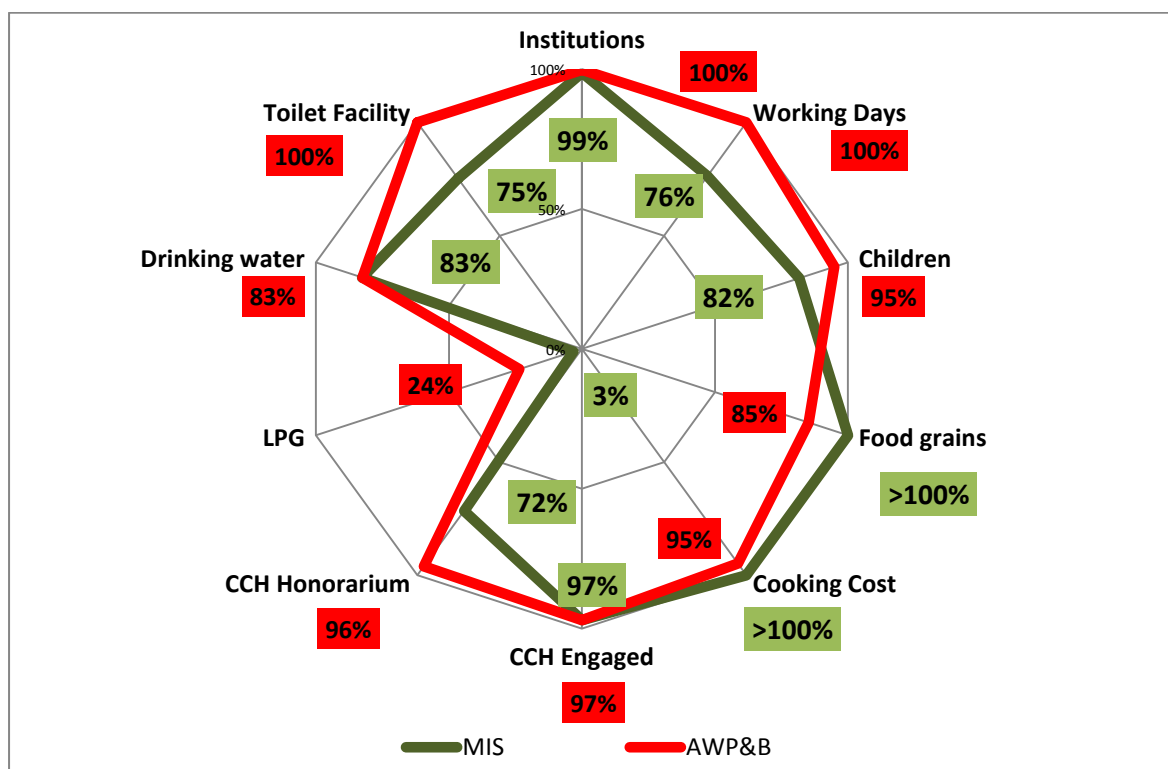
Institutions
100%
100%
99%
Working Days
100%
Toilet Facility
100%
75%
50%
76%
Children
95%
Drinking water
83%
83%
82%
0%
24%
3%
85%
LPG
Food grains
>100%
72%
95%
CCH Honorarium
96%
97%
Cooking Cost
>100%
CCH Engaged
97%
MIS
AWP&B